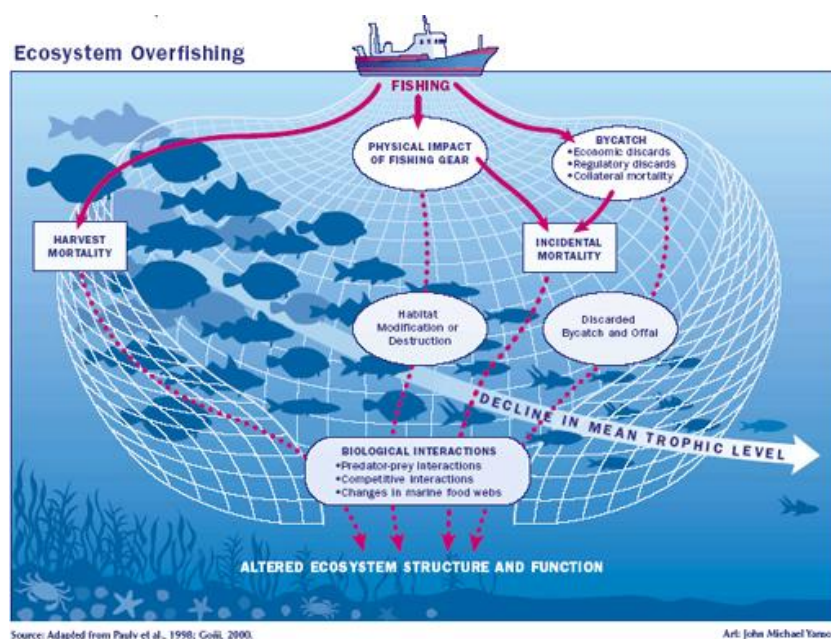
Ecosystem Overfishing

FISHING

PHYSICAL IMPACT OF FISHING GEAR

BYCATCH
•Economic discards
•Regulatory discards
•Collateral mortality

HARVEST MORTALITY

INCIDENTAL MORTALITY

Habitat Modification or Destruction

Discarded Bycatch and Offal

DECLINE IN MEAN TROPHIC LEVEL

BIOLOGICAL INTERACTIONS
•Predator-prey interactions
•Competitive interactions
•Changes in marine food webs

ALTERED ECOSYSTEM STRUCTURE AND FUNCTION

Source: Adapted from Pauly et al., 1998; Goñi, 2000.

Art: John Michael Yano